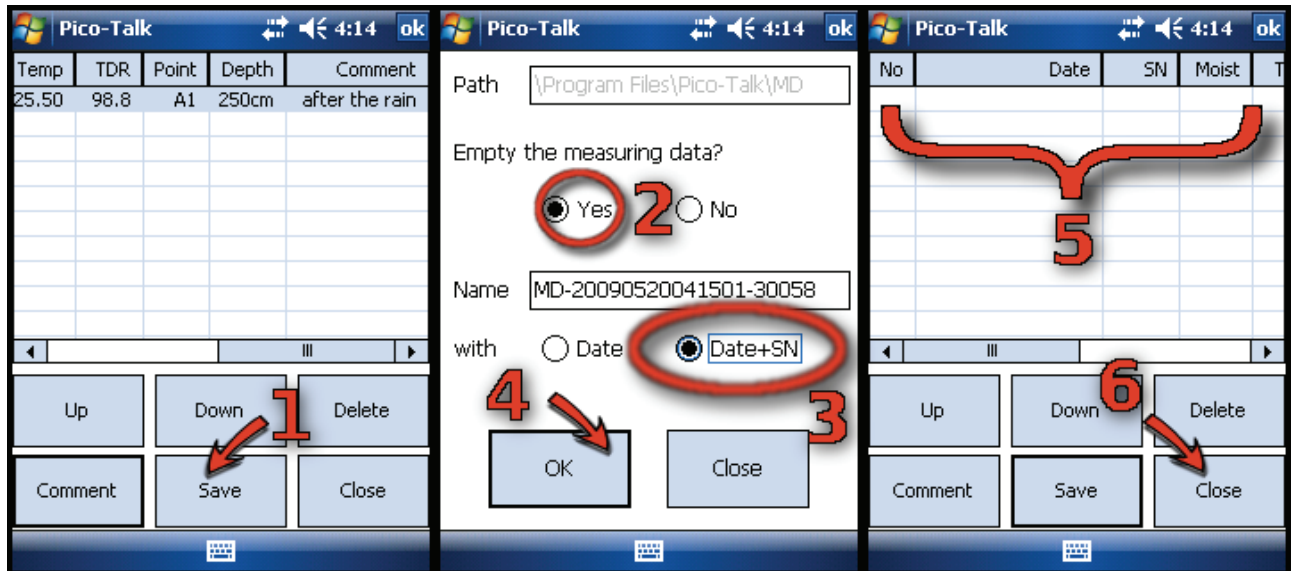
Pico-Talk 4:14 ok

| Temp | TDR | Point | Depth | Comment |
|---|---|---|---|---|
| 25.50 | 98.8 | A1 | 250cm | after the rain |

Up Down Delete
1
Comment Save Close

Pico-Talk 4:14 ok

Path \Program Files\Pico-Talk\MD

Empty the measuring data?

Yes 2 No

Name MD-20090520041501-30058

with Date Date+SN

4 3

OK Close

Pico-Talk 4:14 ok

| No | Date | SN | Moist | T |
|---|---|---|---|---|

5

Up Down Delete
6
Comment Save Close